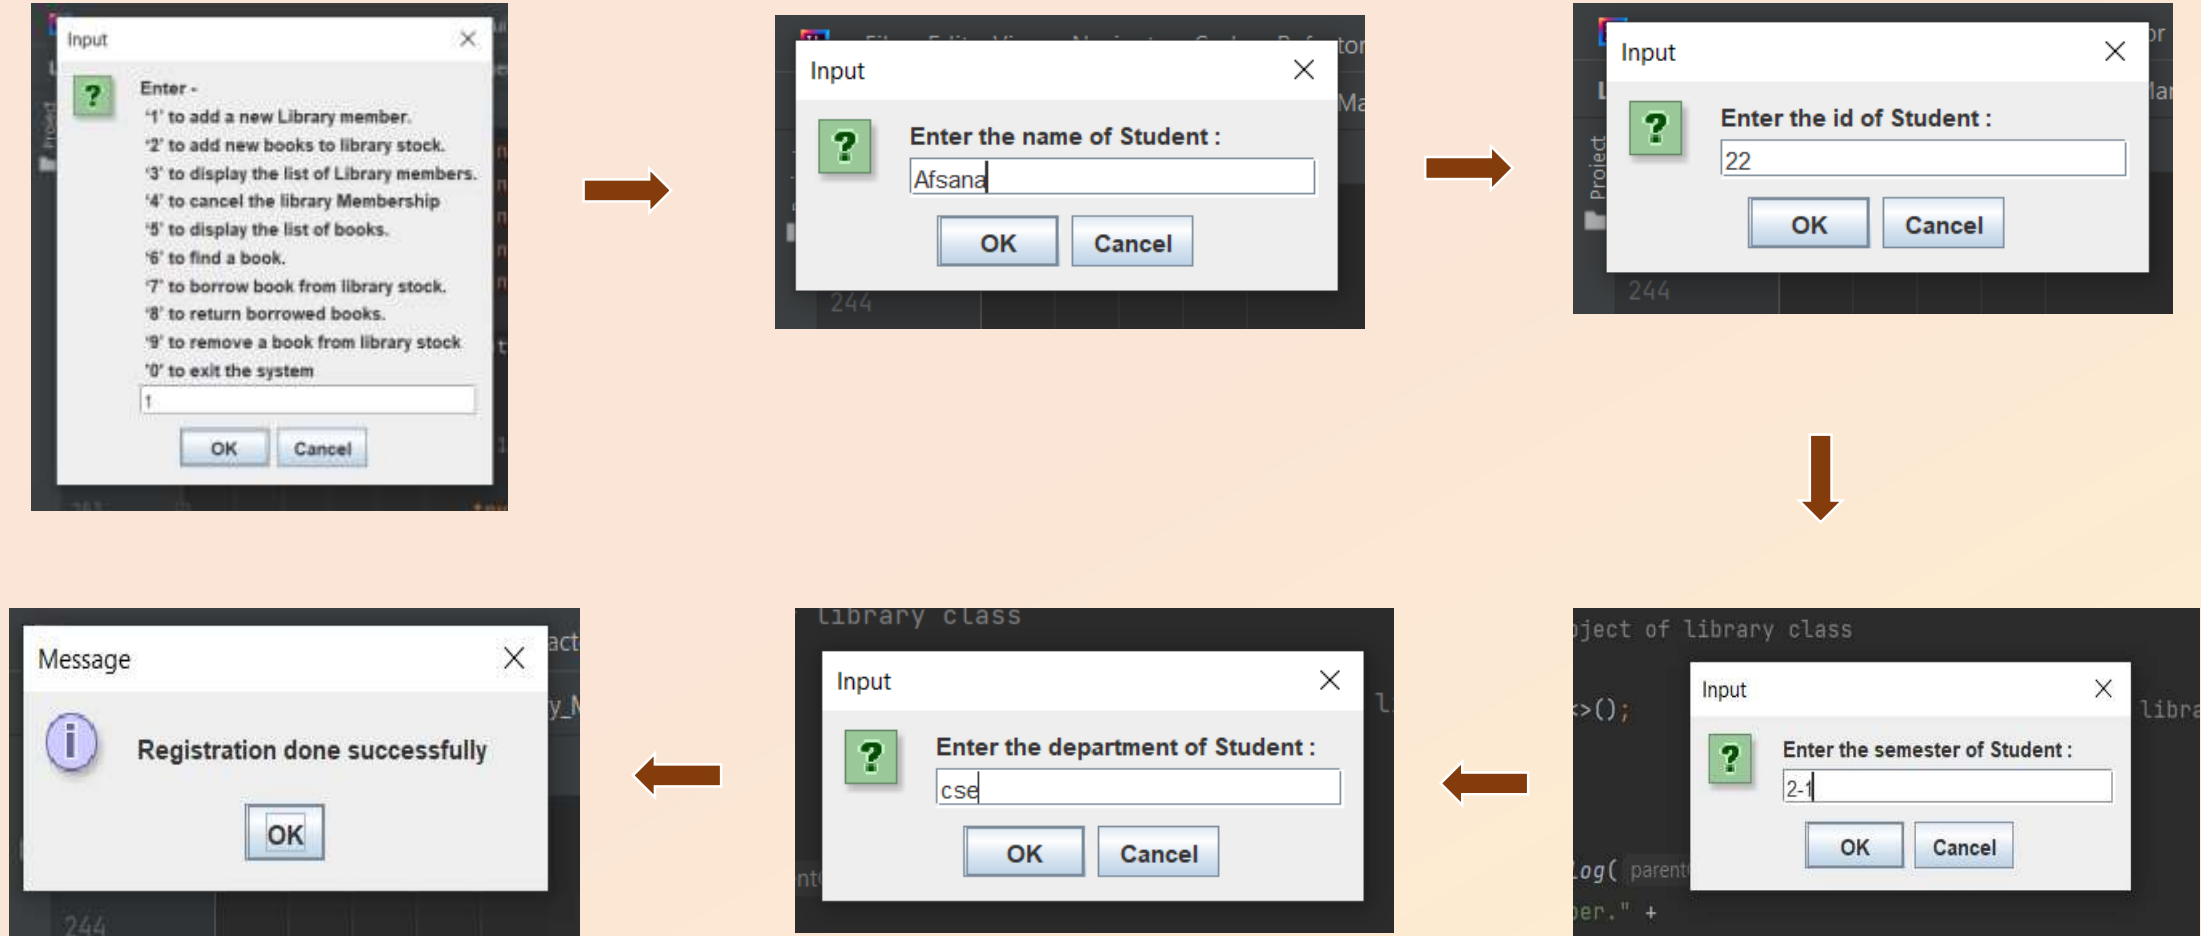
Input

Enter -
'1' to add a new Library member.
'2' to add new books to library stock.
'3' to display the list of Library members.
'4' to cancel the library Membership
'5' to display the list of books.
'6' to find a book.
'7' to borrow book from library stock.
'8' to return borrowed books.
'9' to remove a book from library stock
'0' to exit the system

1

OK Cancel

Input

Enter the name of Student :

Afsana

OK Cancel

244

Input

Enter the id of Student :

22

OK Cancel

244

Project

oject of library class

Input

Enter the semester of Student :

2-1

OK Cancel

libra

>();

og( parent

er." +

library class

Input

Enter the department of Student :

cse

OK Cancel

Message

Registration done successfully

OK

244